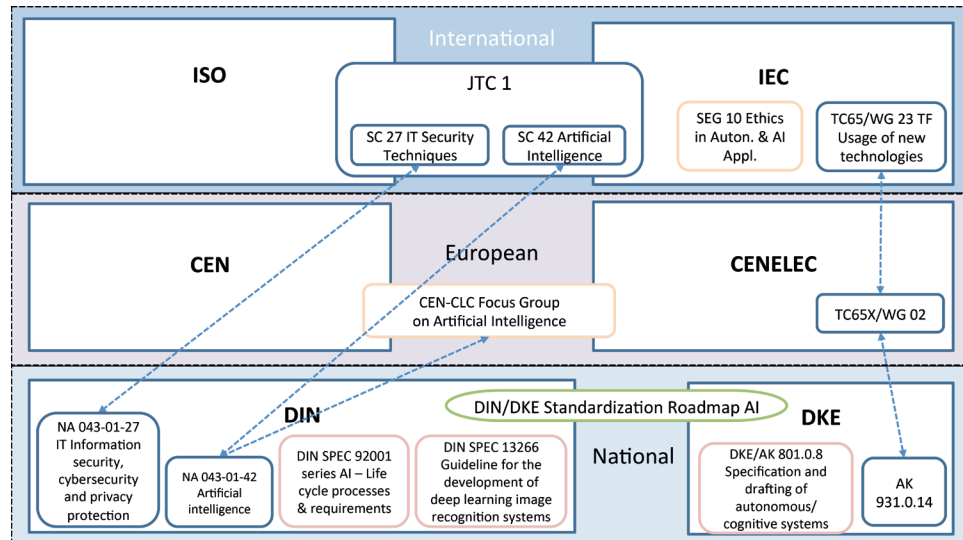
International

ISO

JTC 1

SC 27 IT Security Techniques

SC 42 Artificial Intelligence

IEC

SEG 10 Ethics in Auton. & AI Appl.

TC65/WG 23 TF Usage of new technologies

CEN

European

CENELEC

CEN-CLC Focus Group on Artificial Intelligence

TC65X/WG 02

DIN

DIN/DKE Standardization Roadmap AI

DKE

NA 043-01-27 IT Information security, cybersecurity and privacy protection

NA 043-01-42 Artificial intelligence

DIN SPEC 92001 series AI – Life cycle processes & requirements

DIN SPEC 13266 Guideline for the development of deep learning image recognition systems

National

DKE/AK 801.0.8 Specification and drafting of autonomous/ cognitive systems

AK 931.0.14